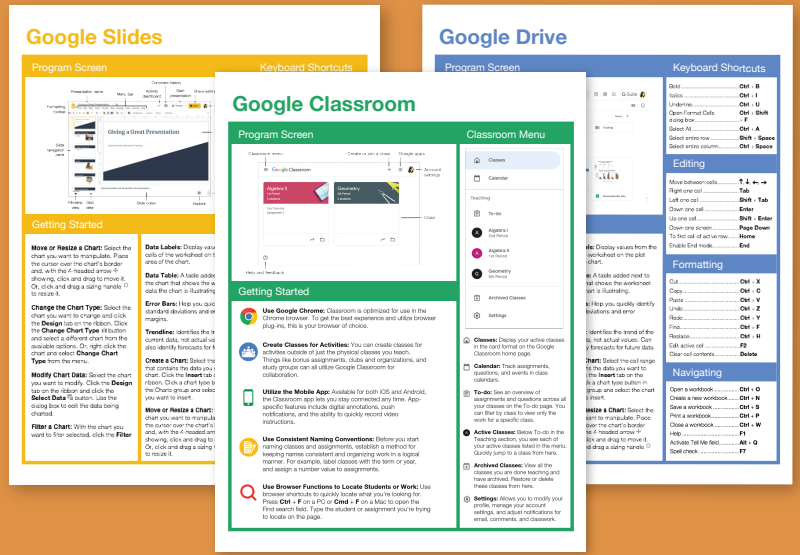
Google Slides

Program Screen

Keyboard Shortcuts

Formatting toolbar
Presentation name
Menu bar
Comment history
Activity dashboard
Start presentation
Share settings

Giving a Great Presentation

Slide navigation pane

Slide layouts
Slide notes
Explore

Getting Started

Move or Resize a Chart: Select the chart you want to manipulate. Place the cursor over the chart's border and, with the 4-headed arrow showing, click and drag to move it. Or, click and drag a sizing handle to resize it.

Change the Chart Type: Select the chart you want to change and click the Design tab on the ribbon. Click the Change Chart Type button and select a different chart from the available options. Or, right-click the chart and select Change Chart Type from the menu.

Modify Chart Data: Select the chart you want to modify. Click the Design tab on the ribbon and click the Select Data button. Use the dialog box to edit the data being charted.

Filter a Chart: With the chart you want to filter selected, click the Filter

Data Labels: Display values cells of the worksheet on the area of the chart.

Data Table: A table added that shows the worksheet data the chart is illustrating.

Error Bars: Help you quickly standard deviations and error margins.

Trendline: Identifies the trend current data, not actual values also identify forecasts for future

Create a Chart: Select the range that contains the data you want to chart. Click the Insert tab on the ribbon. Click a chart type button in the Charts group and select the chart you want to insert.

Move or Resize a Chart: Select the chart you want to manipulate. Place the cursor over the chart's border and, with the 4-headed arrow showing, click and drag to move it. Or, click and drag a sizing handle to resize it.

Google Drive

Program Screen

Keyboard Shortcuts

| | |
|---|---|
| Bold | Ctrl + B |
| Italics | Ctrl + I |
| Underline | Ctrl + U |
| Open Format Cells dialog box | Ctrl + Shift + F |
| Select All | Ctrl + A |
| Select entire row | Shift + Space |
| Select entire column | Ctrl + Space |

Editing

| | |
|---|---|
| Move between cells | ↑ ↓ ← → |
| Right one cell | Tab |
| Left one cell | Shift + Tab |
| Down one cell | Enter |
| Up one cell | Shift + Enter |
| Down one screen | Page Down |
| To first cell of active row | Home |
| Enable End mode | End |

Formatting

| | |
|---|---|
| Cut | Ctrl + X |
| Copy | Ctrl + C |
| Paste | Ctrl + V |
| Undo | Ctrl + Z |
| Redo | Ctrl + Y |
| Find | Ctrl + F |
| Replace | Ctrl + H |
| Edit active cell | F2 |
| Clear cell contents | Delete |

Navigating

| | |
|---|---|
| Open a workbook | Ctrl + O |
| Create a new workbook | Ctrl + N |
| Save a workbook | Ctrl + S |
| Print a workbook | Ctrl + P |
| Close a workbook | Ctrl + W |
| Help | F1 |
| Activate Tell Me field | Alt + Q |
| Spell check | F7 |

Data Labels: Display values from the worksheet on the plot chart.

Data Table: A table added next to that shows the worksheet chart is illustrating.

Error Bars: Help you quickly identify deviations and error

Trendline: Identifies the trend of the data, not actual values. Can forecasts for future data.

Create a Chart: Select the cell range the data you want to chart. Click the Insert tab on the ribbon. Click a chart type button in the group and select the chart you to insert.

Move or Resize a Chart: Select the chart you want to manipulate. Place the cursor over the chart's border with the 4-headed arrow showing, click and drag to move it. Or, click and drag a sizing handle to resize it.

Google Classroom

Program Screen

Classroom menu
Create or join a class
Google apps
Account settings
Google Classroom
Algebra I 1st Period 3 students
Geometry 5th Period 3 students
Due Thursday Assignment 1
Class
Help and feedback

Classroom Menu

Classes
Calendar
Teaching
To-do
Algebra I 1st Period
Algebra II 1st Period
Geometry 5th Period
Archived Classes
Settings

Getting Started

Use Google Chrome: Classroom is optimized for use in the Chrome browser. To get the best experience and utilize browser plug-ins, this is your browser of choice.

Create Classes for Activities: You can create classes for activities outside of just the physical classes you teach. Things like bonus assignments, clubs and organizations, and study groups can all utilize Google Classroom for collaboration.

Utilize the Mobile App: Available for both iOS and Android, the Classroom app lets you stay connected any time. App-specific features include digital annotations, push notifications, and the ability to quickly record video instructions.

Use Consistent Naming Conventions: Before you start naming classes and assignments, establish a method for keeping names consistent and organizing work in a logical manner. For example, label classes with the term or year, and assign a number value to assignments.

Use Browser Functions to Locate Students or Work: Use browser shortcuts to quickly locate what you're looking for. Press Ctrl + F on a PC or Cmd + F on a Mac to open the Find search field. Type the student or assignment you're trying to locate on the page.

Classes: Display your active classes in the card format on the Google Classroom home page.

Calendar: Track assignments, questions, and events in class calendars.

To-do: See an overview of assignments and questions across all your classes on the To-do page. You can filter by class to view only the work for a specific class.

Active Classes: Below To-do in the Teaching section, you see each of your active classes listed in the menu. Quickly jump to a class from here.

Archived Classes: View all the classes you are done teaching and have archived. Restore or delete these classes from here.

Settings: Allows you to modify your profile, manage your account settings, and adjust notifications for email, comments, and classwork.